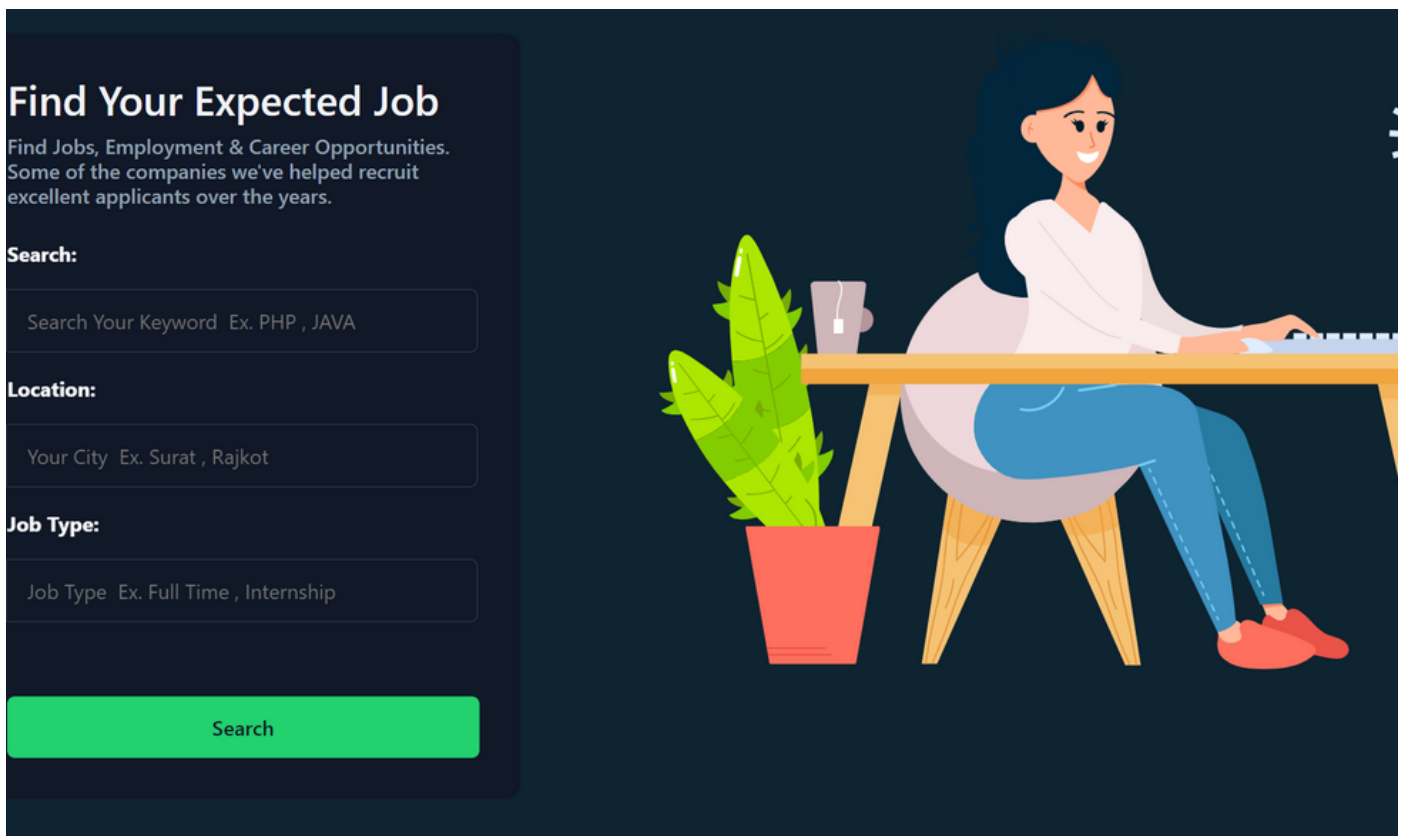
Find Your Expected Job

Find Jobs, Employment & Career Opportunities. Some of the companies we've helped recruit excellent applicants over the years.

Search:

Search Your Keyword Ex. PHP , JAVA

Location:

Your City Ex. Surat , Rajkot

Job Type:

Job Type Ex. Full Time , Internship

Search